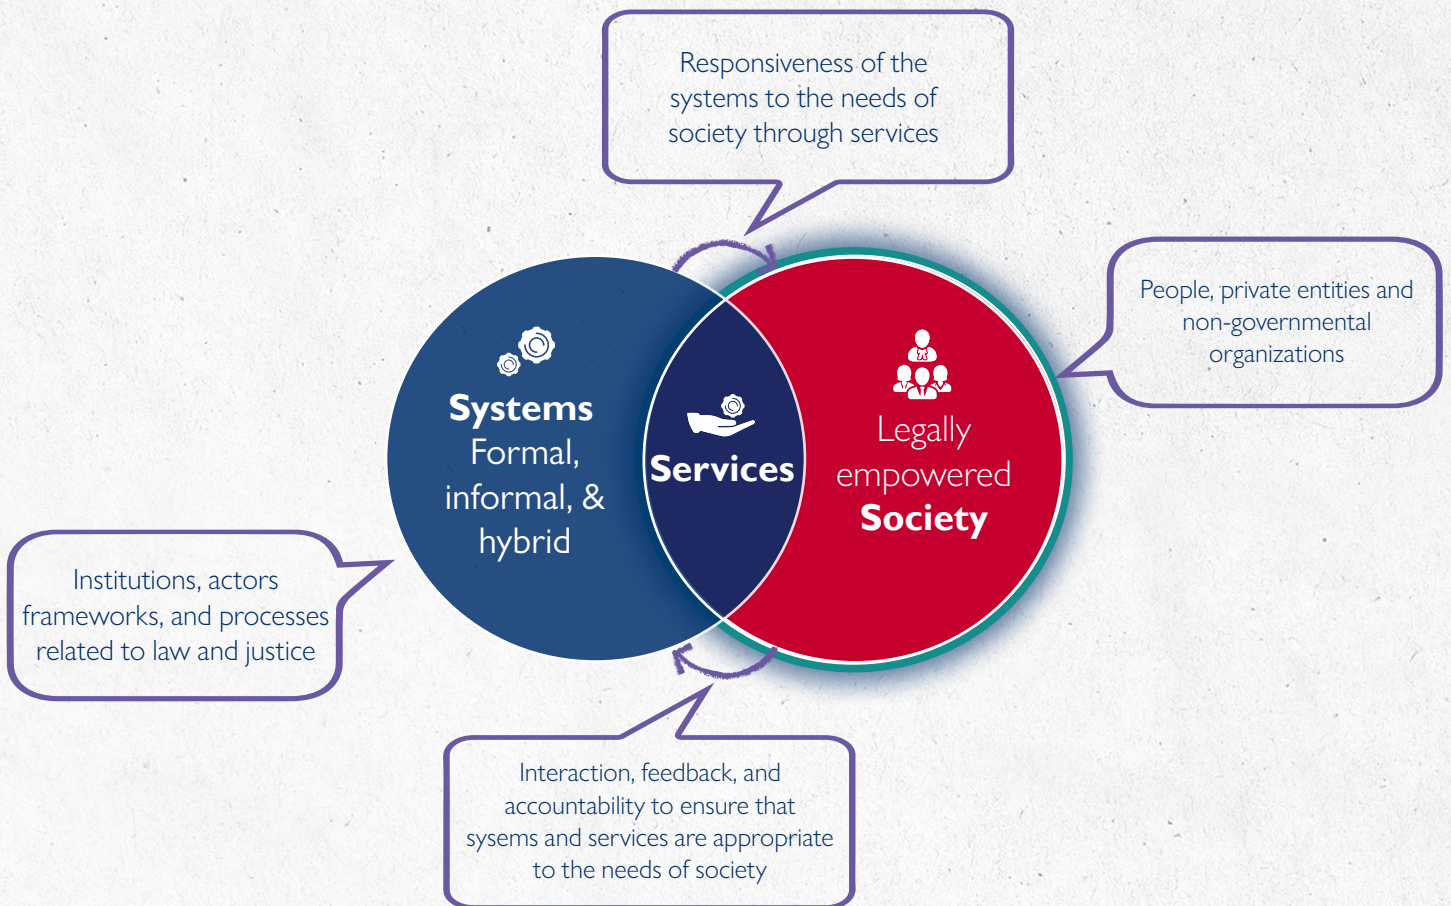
Responsiveness of the systems to the needs of society through services

People, private entities and non-governmental organizations

Systems
Formal, informal, & hybrid

Services

Legally empowered
Society

Institutions, actors frameworks, and processes related to law and justice

Interaction, feedback, and accountability to ensure that sysems and services are appropriate to the needs of society